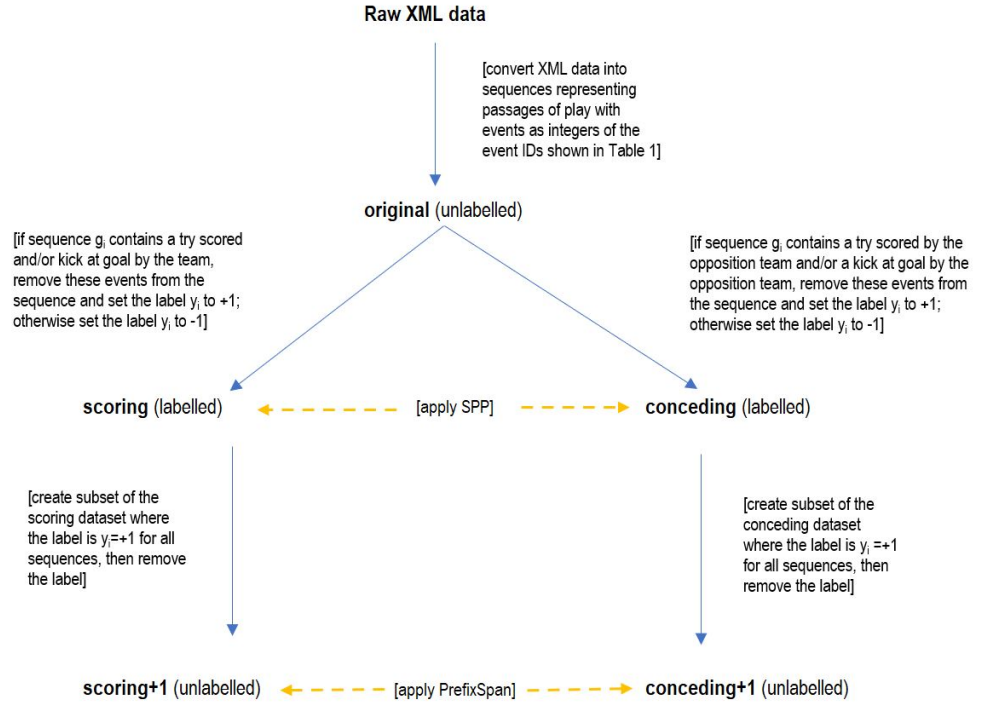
**Raw XML data**

[convert XML data into sequences representing passages of play with events as integers of the event IDs shown in Table 1]

**original** (unlabelled)

[if sequence $g_i$ contains a try scored and/or kick at goal by the team, remove these events from the sequence and set the label $y_i$ to +1; otherwise set the label $y_i$ to -1]

[if sequence $g_i$ contains a try scored by the opposition team and/or a kick at goal by the opposition team, remove these events from the sequence and set the label $y_i$ to +1; otherwise set the label $y_i$ to -1]

**scoring** (labelled)

[apply SPP]

**conceding** (labelled)

[create subset of the scoring dataset where the label is $y_i$=+1 for all sequences, then remove the label]

[create subset of the conceding dataset where the label is $y_i$ =+1 for all sequences, then remove the label]

**scoring+1** (unlabelled)

[apply PrefixSpan]

**conceding+1** (unlabelled)